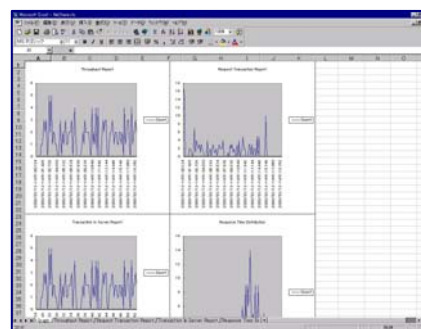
Microsoft Excel - NetSearch

Throughput Report

Request Transaction Report

Transaction to Server Report

Response Time Distribution

Throughput Report / Request Transaction Report / Transaction to Server Report / Response Time Di